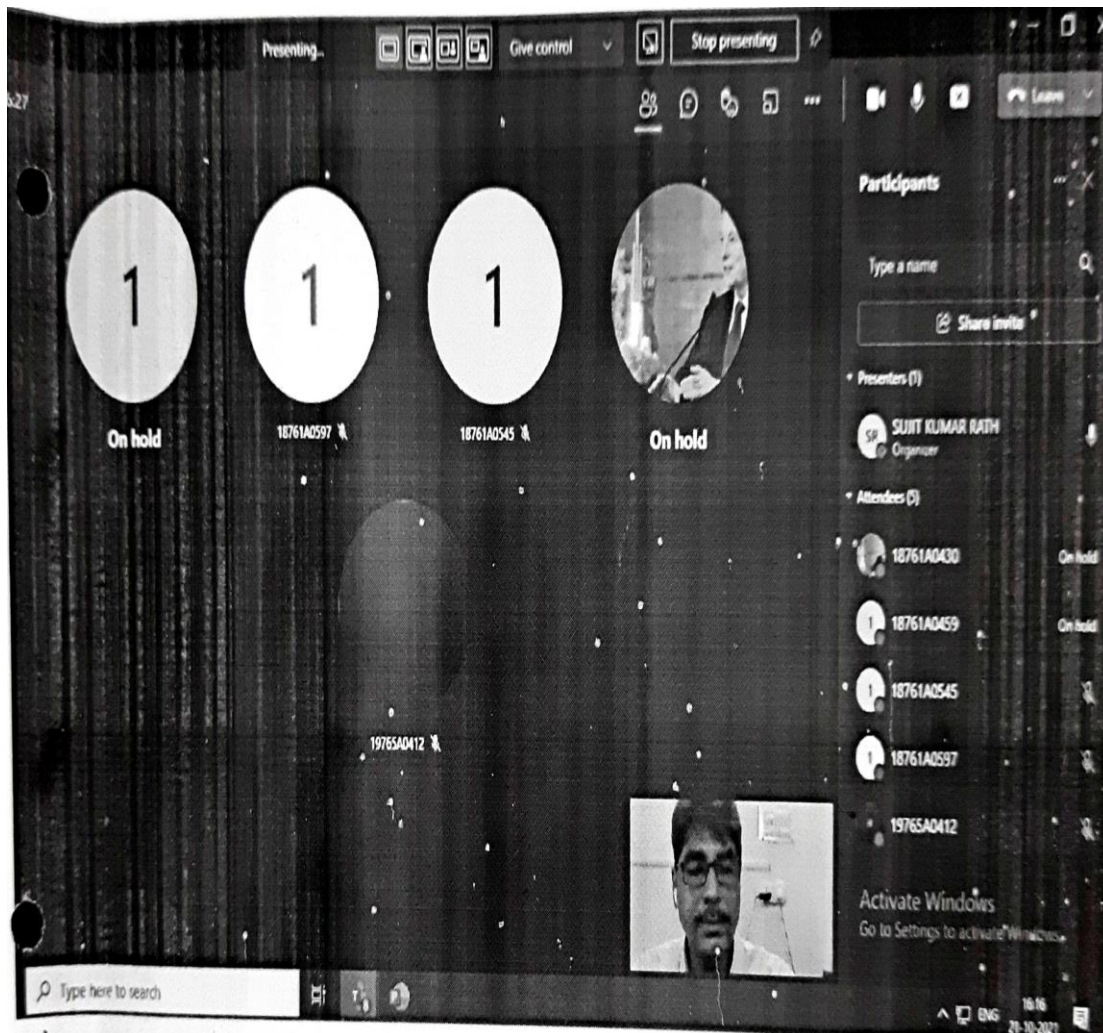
Presenting...

Give control

Stop presenting

Leave

6:27

Participants

Type a name

Share invite

Presenters (1)

SP SUJIT KUMAR RATH Organizer

Attendees (5)

18761A0430 On hold

1 18761A0459 On hold

1 18761A0545

1 18761A0597

19765A0412

1

On hold

1

18761A0597

1

18761A0545

On hold

19765A0412

Activate Windows
Go to Settings to activate Windows.

Type here to search

ENG 16:16 21-10-2021